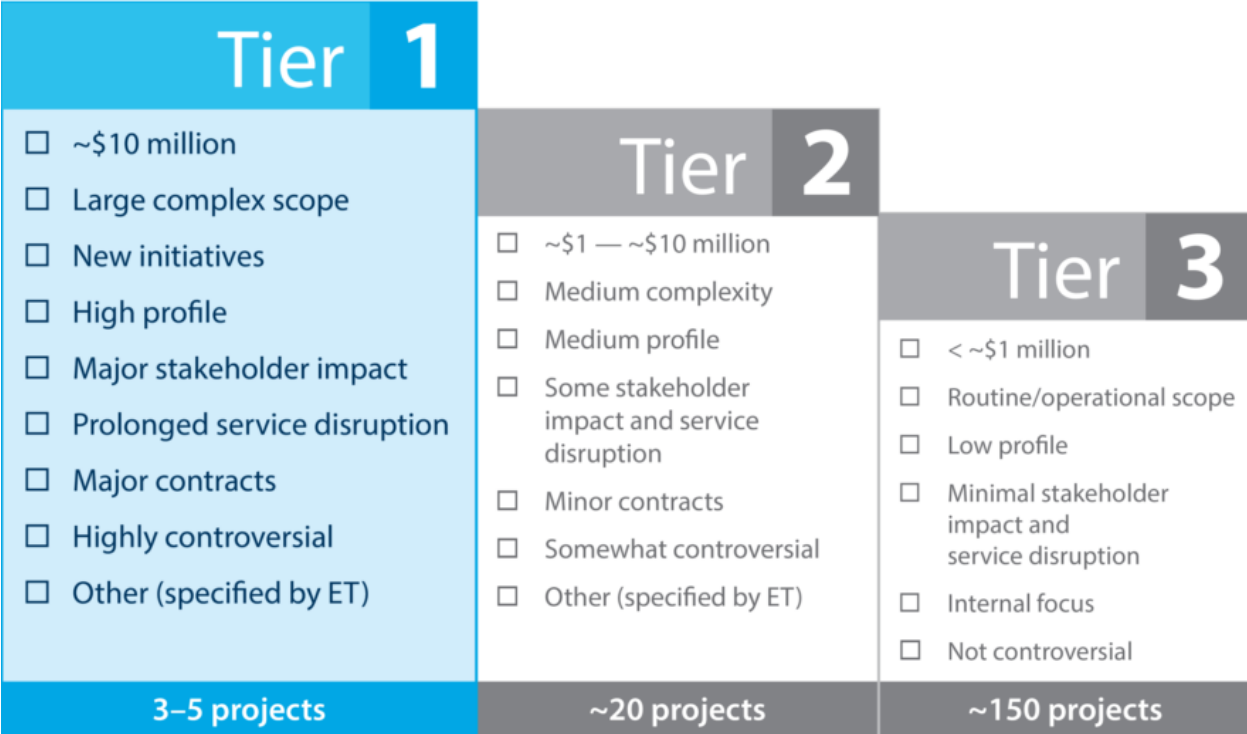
Tier 1

☐ ~$10 million
☐ Large complex scope
☐ New initiatives
☐ High profile
☐ Major stakeholder impact
☐ Prolonged service disruption
☐ Major contracts
☐ Highly controversial
☐ Other (specified by ET)

3–5 projects

Tier 2

☐ ~$1 — ~$10 million
☐ Medium complexity
☐ Medium profile
☐ Some stakeholder impact and service disruption
☐ Minor contracts
☐ Somewhat controversial
☐ Other (specified by ET)

~20 projects

Tier 3

☐ < ~$1 million
☐ Routine/operational scope
☐ Low profile
☐ Minimal stakeholder impact and service disruption
☐ Internal focus
☐ Not controversial

~150 projects